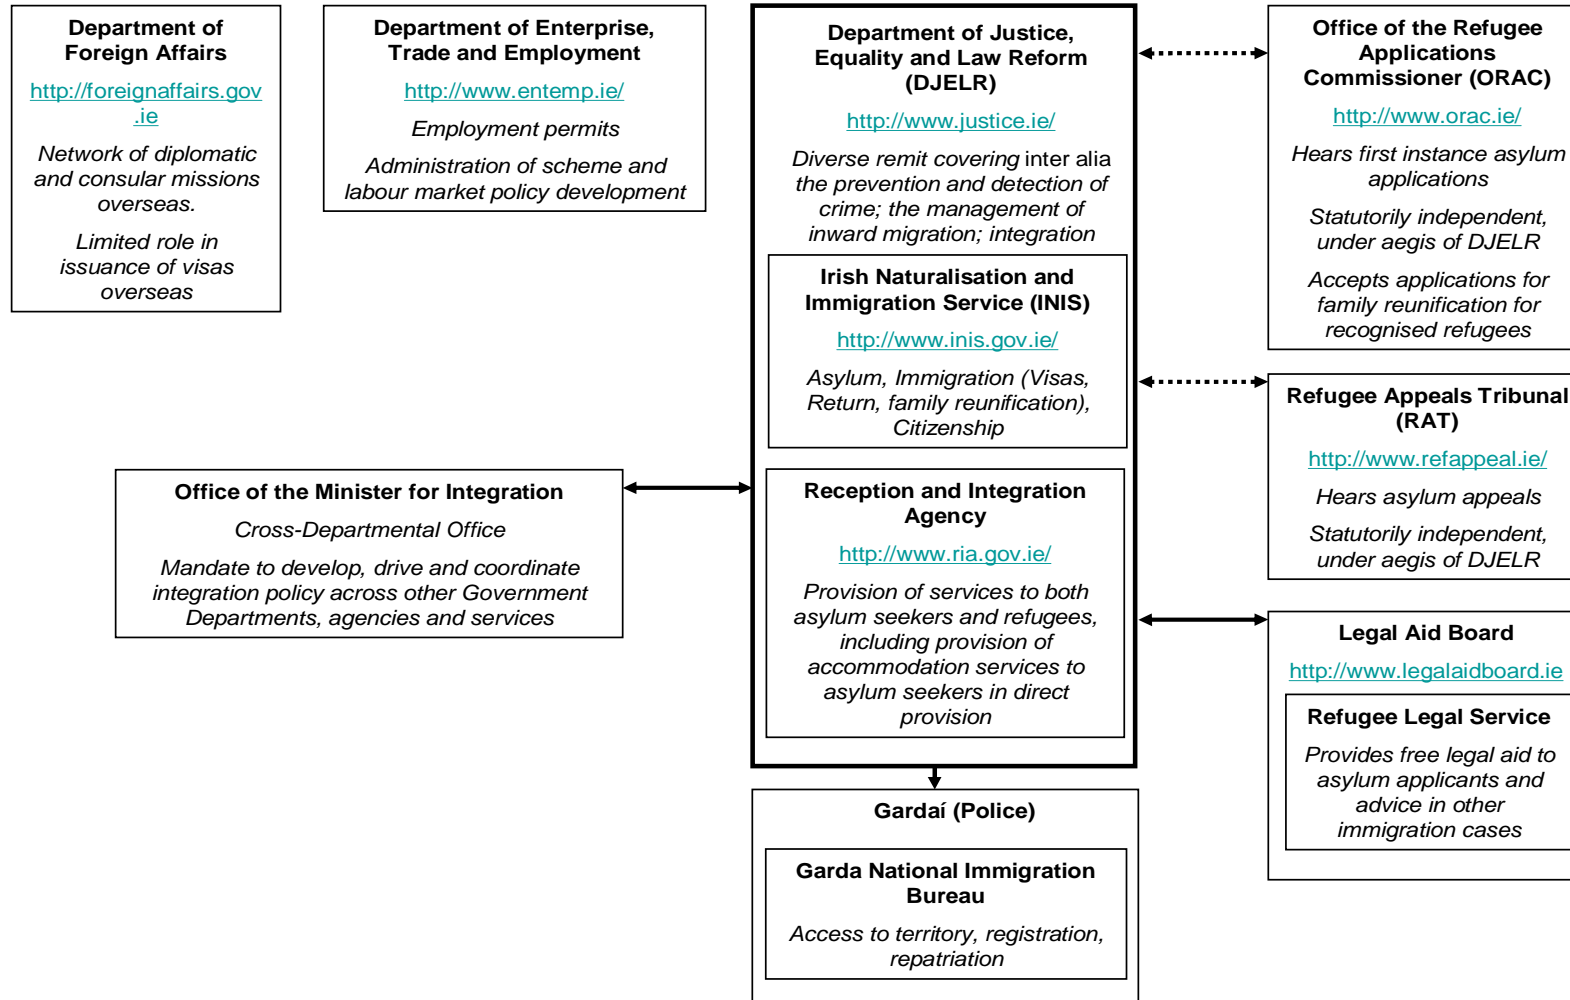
Department of Foreign Affairs

http://foreignaffairs.gov.ie

Network of diplomatic and consular missions overseas.

Limited role in issuance of visas overseas

Department of Enterprise, Trade and Employment

http://www.entemp.ie/

Employment permits

Administration of scheme and labour market policy development

Department of Justice, Equality and Law Reform (DJELR)

http://www.justice.ie/

Diverse remit covering inter alia the prevention and detection of crime; the management of inward migration; integration

Irish Naturalisation and Immigration Service (INIS)

http://www.inis.gov.ie/

Asylum, Immigration (Visas, Return, family reunification), Citizenship

Reception and Integration Agency

http://www.ria.gov.ie/

Provision of services to both asylum seekers and refugees, including provision of accommodation services to asylum seekers in direct provision

Office of the Refugee Applications Commissioner (ORAC)

http://www.orac.ie/

Hears first instance asylum applications

Statutorily independent, under aegis of DJELR

Accepts applications for family reunification for recognised refugees

Refugee Appeals Tribunal (RAT)

http://www.refappeal.ie/

Hears asylum appeals

Statutorily independent, under aegis of DJELR

Office of the Minister for Integration

Cross-Departmental Office

Mandate to develop, drive and coordinate integration policy across other Government Departments, agencies and services

Legal Aid Board

http://www.legalaidboard.ie

Refugee Legal Service

Provides free legal aid to asylum applicants and advice in other immigration cases

Gardaí (Police)

Garda National Immigration Bureau

Access to territory, registration, repatriation